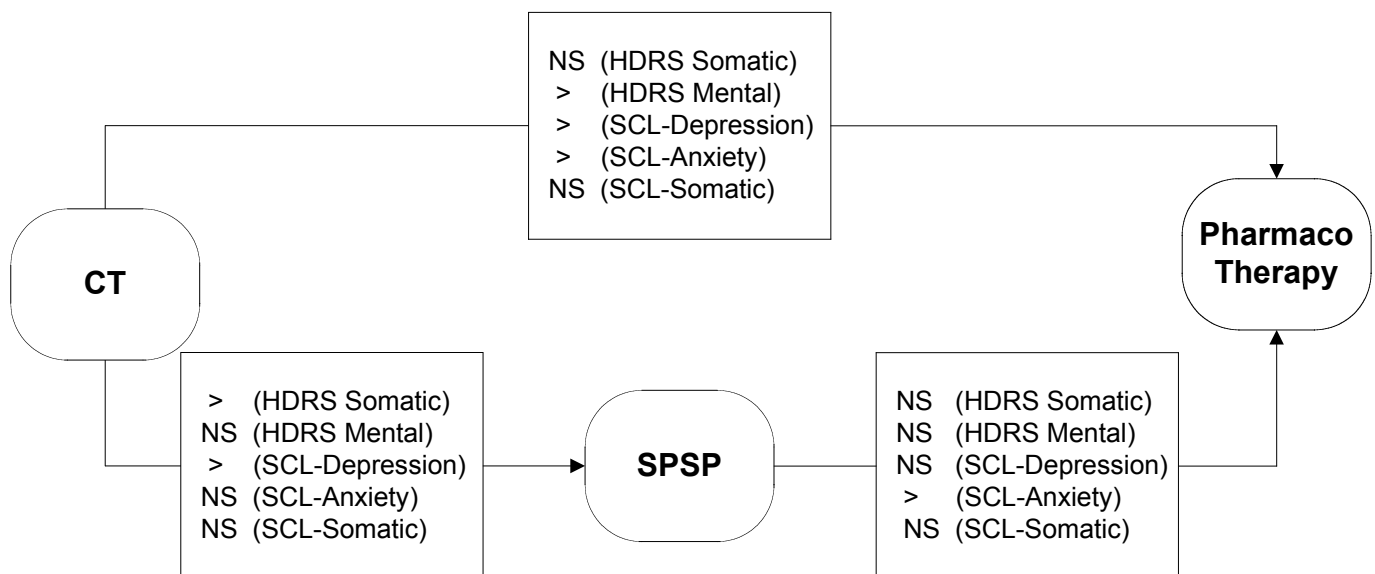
NS (HDRS Somatic)
> (HDRS Mental)
> (SCL-Depression)
> (SCL-Anxiety)
NS (SCL-Somatic)

CT

Pharmaco Therapy

> (HDRS Somatic)
NS (HDRS Mental)
> (SCL-Depression)
NS (SCL-Anxiety)
NS (SCL-Somatic)

SPSP

NS (HDRS Somatic)
NS (HDRS Mental)
NS (SCL-Depression)
> (SCL-Anxiety)
NS (SCL-Somatic)